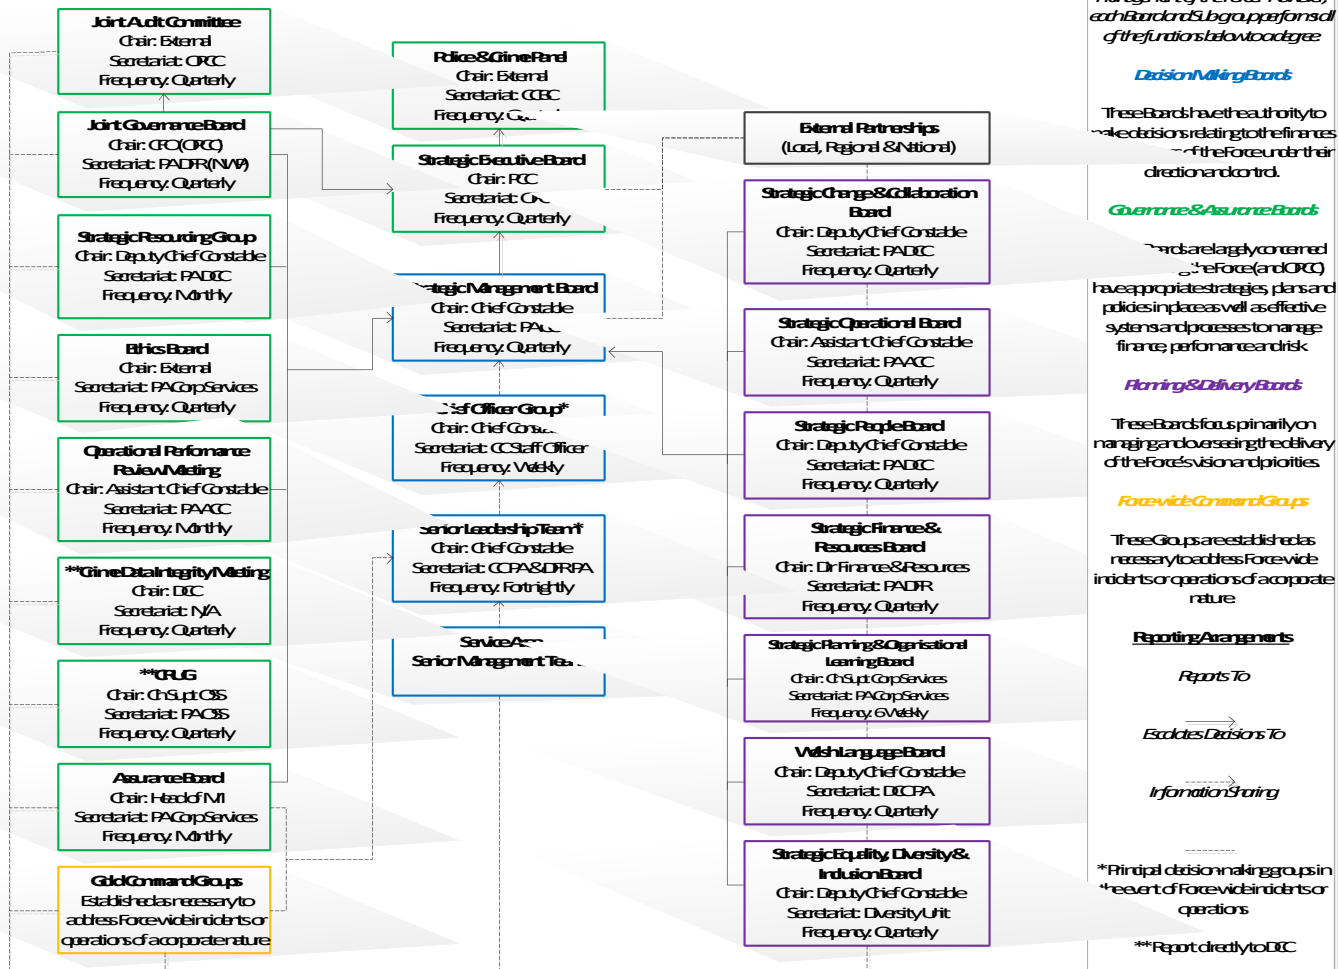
Joint Audit Committee
Chair: External
Secretariat: OPCC
Frequency: Quarterly

Joint Governance Board
Chair: CFO (OPCC)
Secretariat: PA DFR (NWP)
Frequency: Quarterly

Strategic Resourcing Group
Chair: Deputy Chief Constable
Secretariat: PA DCC
Frequency: Monthly

Ethics Board
Chair: External
Secretariat: PA Corp Services
Frequency: Quarterly

Operational Performance Review Meeting
Chair: Assistant Chief Constable
Secretariat: PA ACC
Frequency: Monthly

**Crime Data Integrity Meeting
Chair: DCC
Secretariat: N/A
Frequency: Quarterly

**CRUG
Chair: Ch Supt CSS
Secretariat: PA CSS
Frequency: Quarterly

Assurance Board
Chair: Head of MI
Secretariat: PA Corp Services
Frequency: Monthly

Gold Command Groups
Established as necessary to address Force wide incidents or operations of a corporate nature

Police & Crime Panel
Chair: External
Secretariat: CCBC
Frequency: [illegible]

Strategic Executive Board
Chair: PCC
Secretariat: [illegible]
Frequency: Quarterly

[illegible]ategic Management Board
Chair: Chief Constable
Secretariat: PA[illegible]
Frequency: Quarterly

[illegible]ef Officer Group*
Chair: Chief Cons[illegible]
Secretariat: CC Staff Officer
Frequency: Weekly

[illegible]enior Leadership Team*
Chair: Chief Constable
Secretariat: CC PA & DFR PA
Frequency: Fortnightly

Service A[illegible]
Senior Management Te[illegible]

External Partnerships
(Local, Regional & National)

Strategic Change & Collaboration Board
Chair: Deputy Chief Constable
Secretariat: PA DCC
Frequency: Quarterly

Strategic Operational Board
Chair: Assistant Chief Constable
Secretariat: PA ACC
Frequency: Quarterly

Strategic People Board
Chair: Deputy Chief Constable
Secretariat: PA DCC
Frequency: Quarterly

Strategic Finance & Resources Board
Chair: Dir Finance & Resources
Secretariat: PA DFR
Frequency: Quarterly

Strategic Planning & Organisational Learning Board
Chair: Ch Supt Corp Services
Secretariat: PA Corp Services
Frequency: 6 Weekly

Welsh Language Board
Chair: Deputy Chief Constable
Secretariat: DCC PA
Frequency: Quarterly

Strategic Equality, Diversity & Inclusion Board
Chair: Deputy Chief Constable
Secretariat: Diversity Unit
Frequency: Quarterly

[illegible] each Board and Sub group performs all of the functions below to a degree

Decision Making Boards

These Boards have the authority to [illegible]ake decisions relating to the finances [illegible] of the Force under their direction and control.

Governance & Assurance Boards

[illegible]oards are largely concerned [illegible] the Force (and OPCC) have appropriate strategies, plans and policies in place as well as effective systems and processes to manage finance, performance and risk

Planning & Delivery Boards

These Boards focus primarily on managing and overseeing the delivery of the Force's vision and priorities.

Force wide Command Groups

These Groups are established as necessary to address Force wide incidents or operations of a corporate nature

Reporting Arrangements

Reports To

Escalates Decisions To

Information Sharing

*Principal decision making groups in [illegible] event of Force wide incidents or operations

**Report directly to DCC